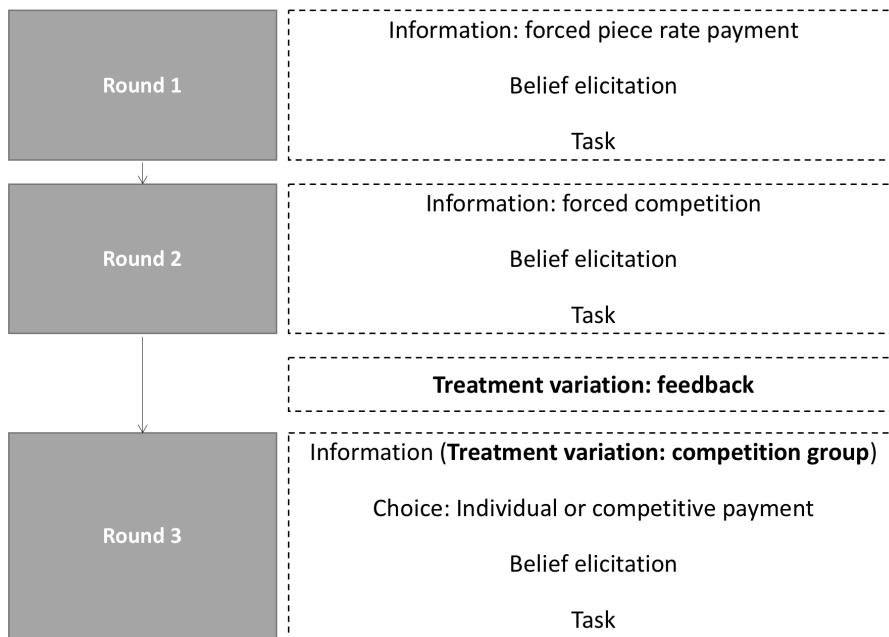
Round 1

Information: forced piece rate payment

Belief elicitation

Task

Round 2

Information: forced competition

Belief elicitation

Task

**Treatment variation: feedback**

Round 3

Information (**Treatment variation: competition group**)

Choice: Individual or competitive payment

Belief elicitation

Task